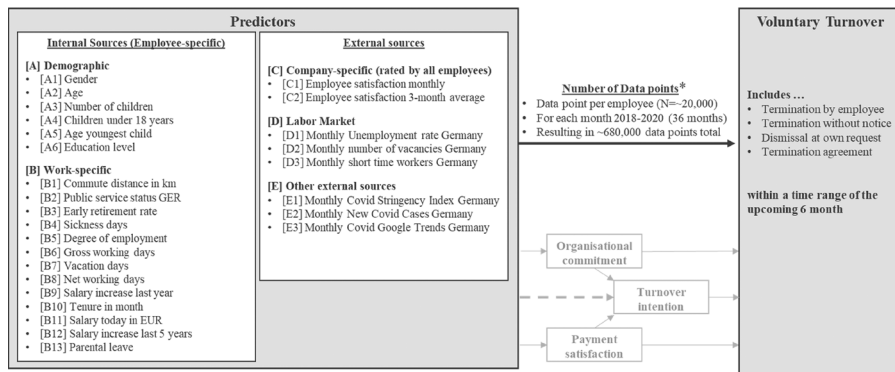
Predictors

Internal Sources (Employee-specific)

[A] Demographic
- [A1] Gender
- [A2] Age
- [A3] Number of children
- [A4] Children under 18 years
- [A5] Age youngest child
- [A6] Education level

[B] Work-specific
- [B1] Commute distance in km
- [B2] Public service status GER
- [B3] Early retirement rate
- [B4] Sickness days
- [B5] Degree of employment
- [B6] Gross working days
- [B7] Vacation days
- [B8] Net working days
- [B9] Salary increase last year
- [B10] Tenure in month
- [B11] Salary today in EUR
- [B12] Salary increase last 5 years
- [B13] Parental leave

External sources

[C] Company-specific (rated by all employees)
- [C1] Employee satisfaction monthly
- [C2] Employee satisfaction 3-month average

[D] Labor Market
- [D1] Monthly Unemployment rate Germany
- [D2] Monthly number of vacancies Germany
- [D3] Monthly short time workers Germany

[E] Other external sources
- [E1] Monthly Covid Stringency Index Germany
- [E2] Monthly New Covid Cases Germany
- [E3] Monthly Covid Google Trends Germany

Number of Data points*
- Data point per employee (N=~20,000)
- For each month 2018-2020 (36 months)
- Resulting in ~680,000 data points total

Organisational commitment

Turnover intention

Payment satisfaction

Voluntary Turnover

Includes ...
- Termination by employee
- Termination without notice
- Dismissal at own request
- Termination agreement

within a time range of the upcoming 6 month